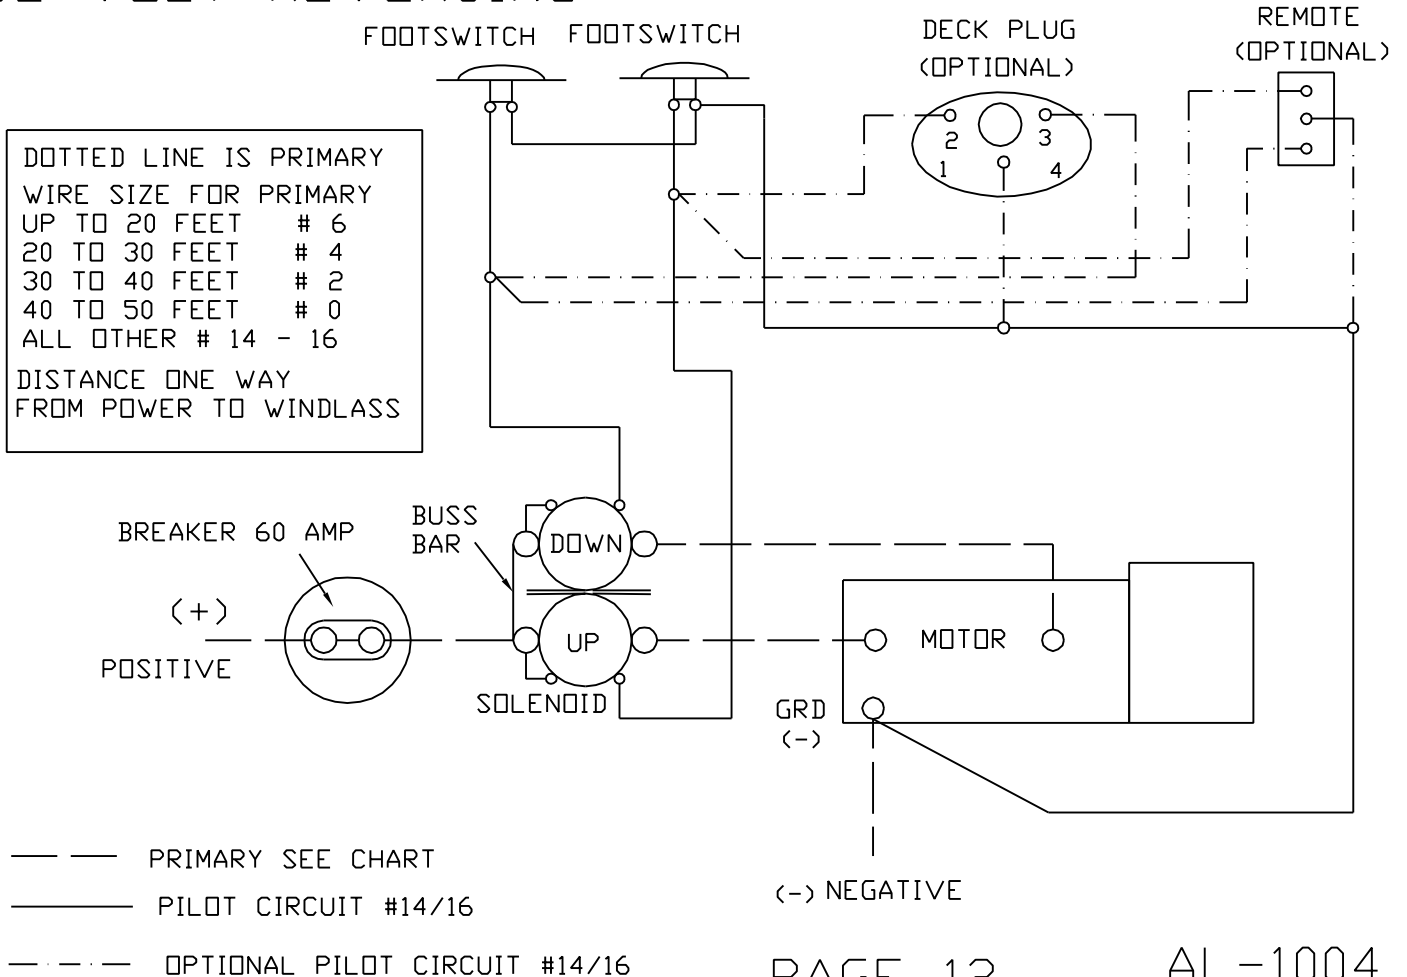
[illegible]

FOOTSWITCH FOOTSWITCH

DECK PLUG (OPTIONAL)

2 3
1 4

REMOTE (OPTIONAL)

DOTTED LINE IS PRIMARY
WIRE SIZE FOR PRIMARY
UP TO 20 FEET # 6
20 TO 30 FEET # 4
30 TO 40 FEET # 2
40 TO 50 FEET # 0
ALL OTHER # 14 - 16
DISTANCE ONE WAY
FROM POWER TO WINDLASS

BREAKER 60 AMP

BUSS BAR

DOWN

UP

SOLENOID

(+)
POSITIVE

MOTOR

GRD
(-)

(-) NEGATIVE

PRIMARY SEE CHART
PILOT CIRCUIT #14/16
OPTIONAL PILOT CIRCUIT #14/16

PAGE 13

AL-1004